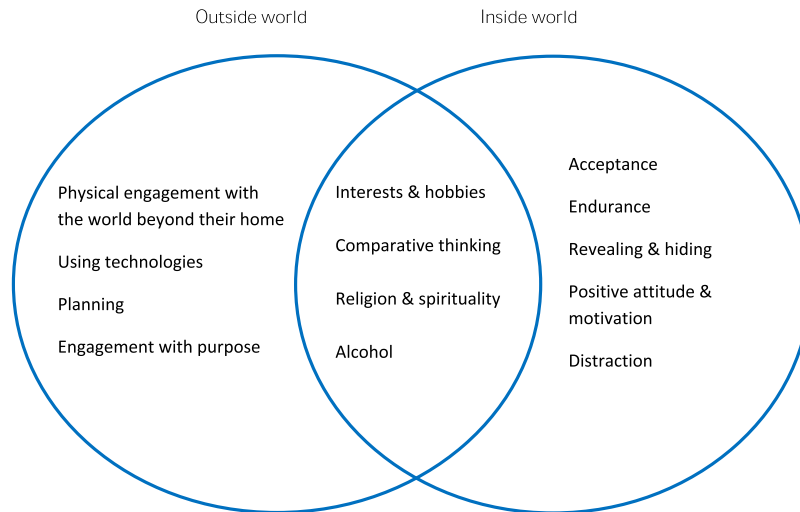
Outside world

Inside world

Physical engagement with the world beyond their home

Using technologies

Planning

Engagement with purpose

Interests & hobbies

Comparative thinking

Religion & spirituality

Alcohol

Acceptance

Endurance

Revealing & hiding

Positive attitude & motivation

Distraction